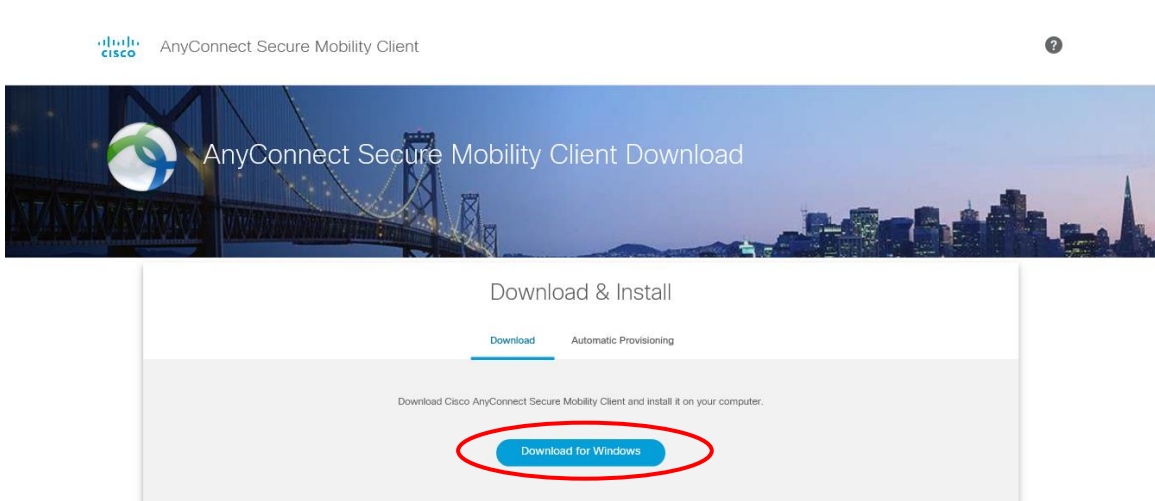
cisco AnyConnect Secure Mobility Client

?

AnyConnect Secure Mobility Client Download

Download & Install

Download Automatic Provisioning

Download Cisco AnyConnect Secure Mobility Client and install it on your computer.

Download for Windows